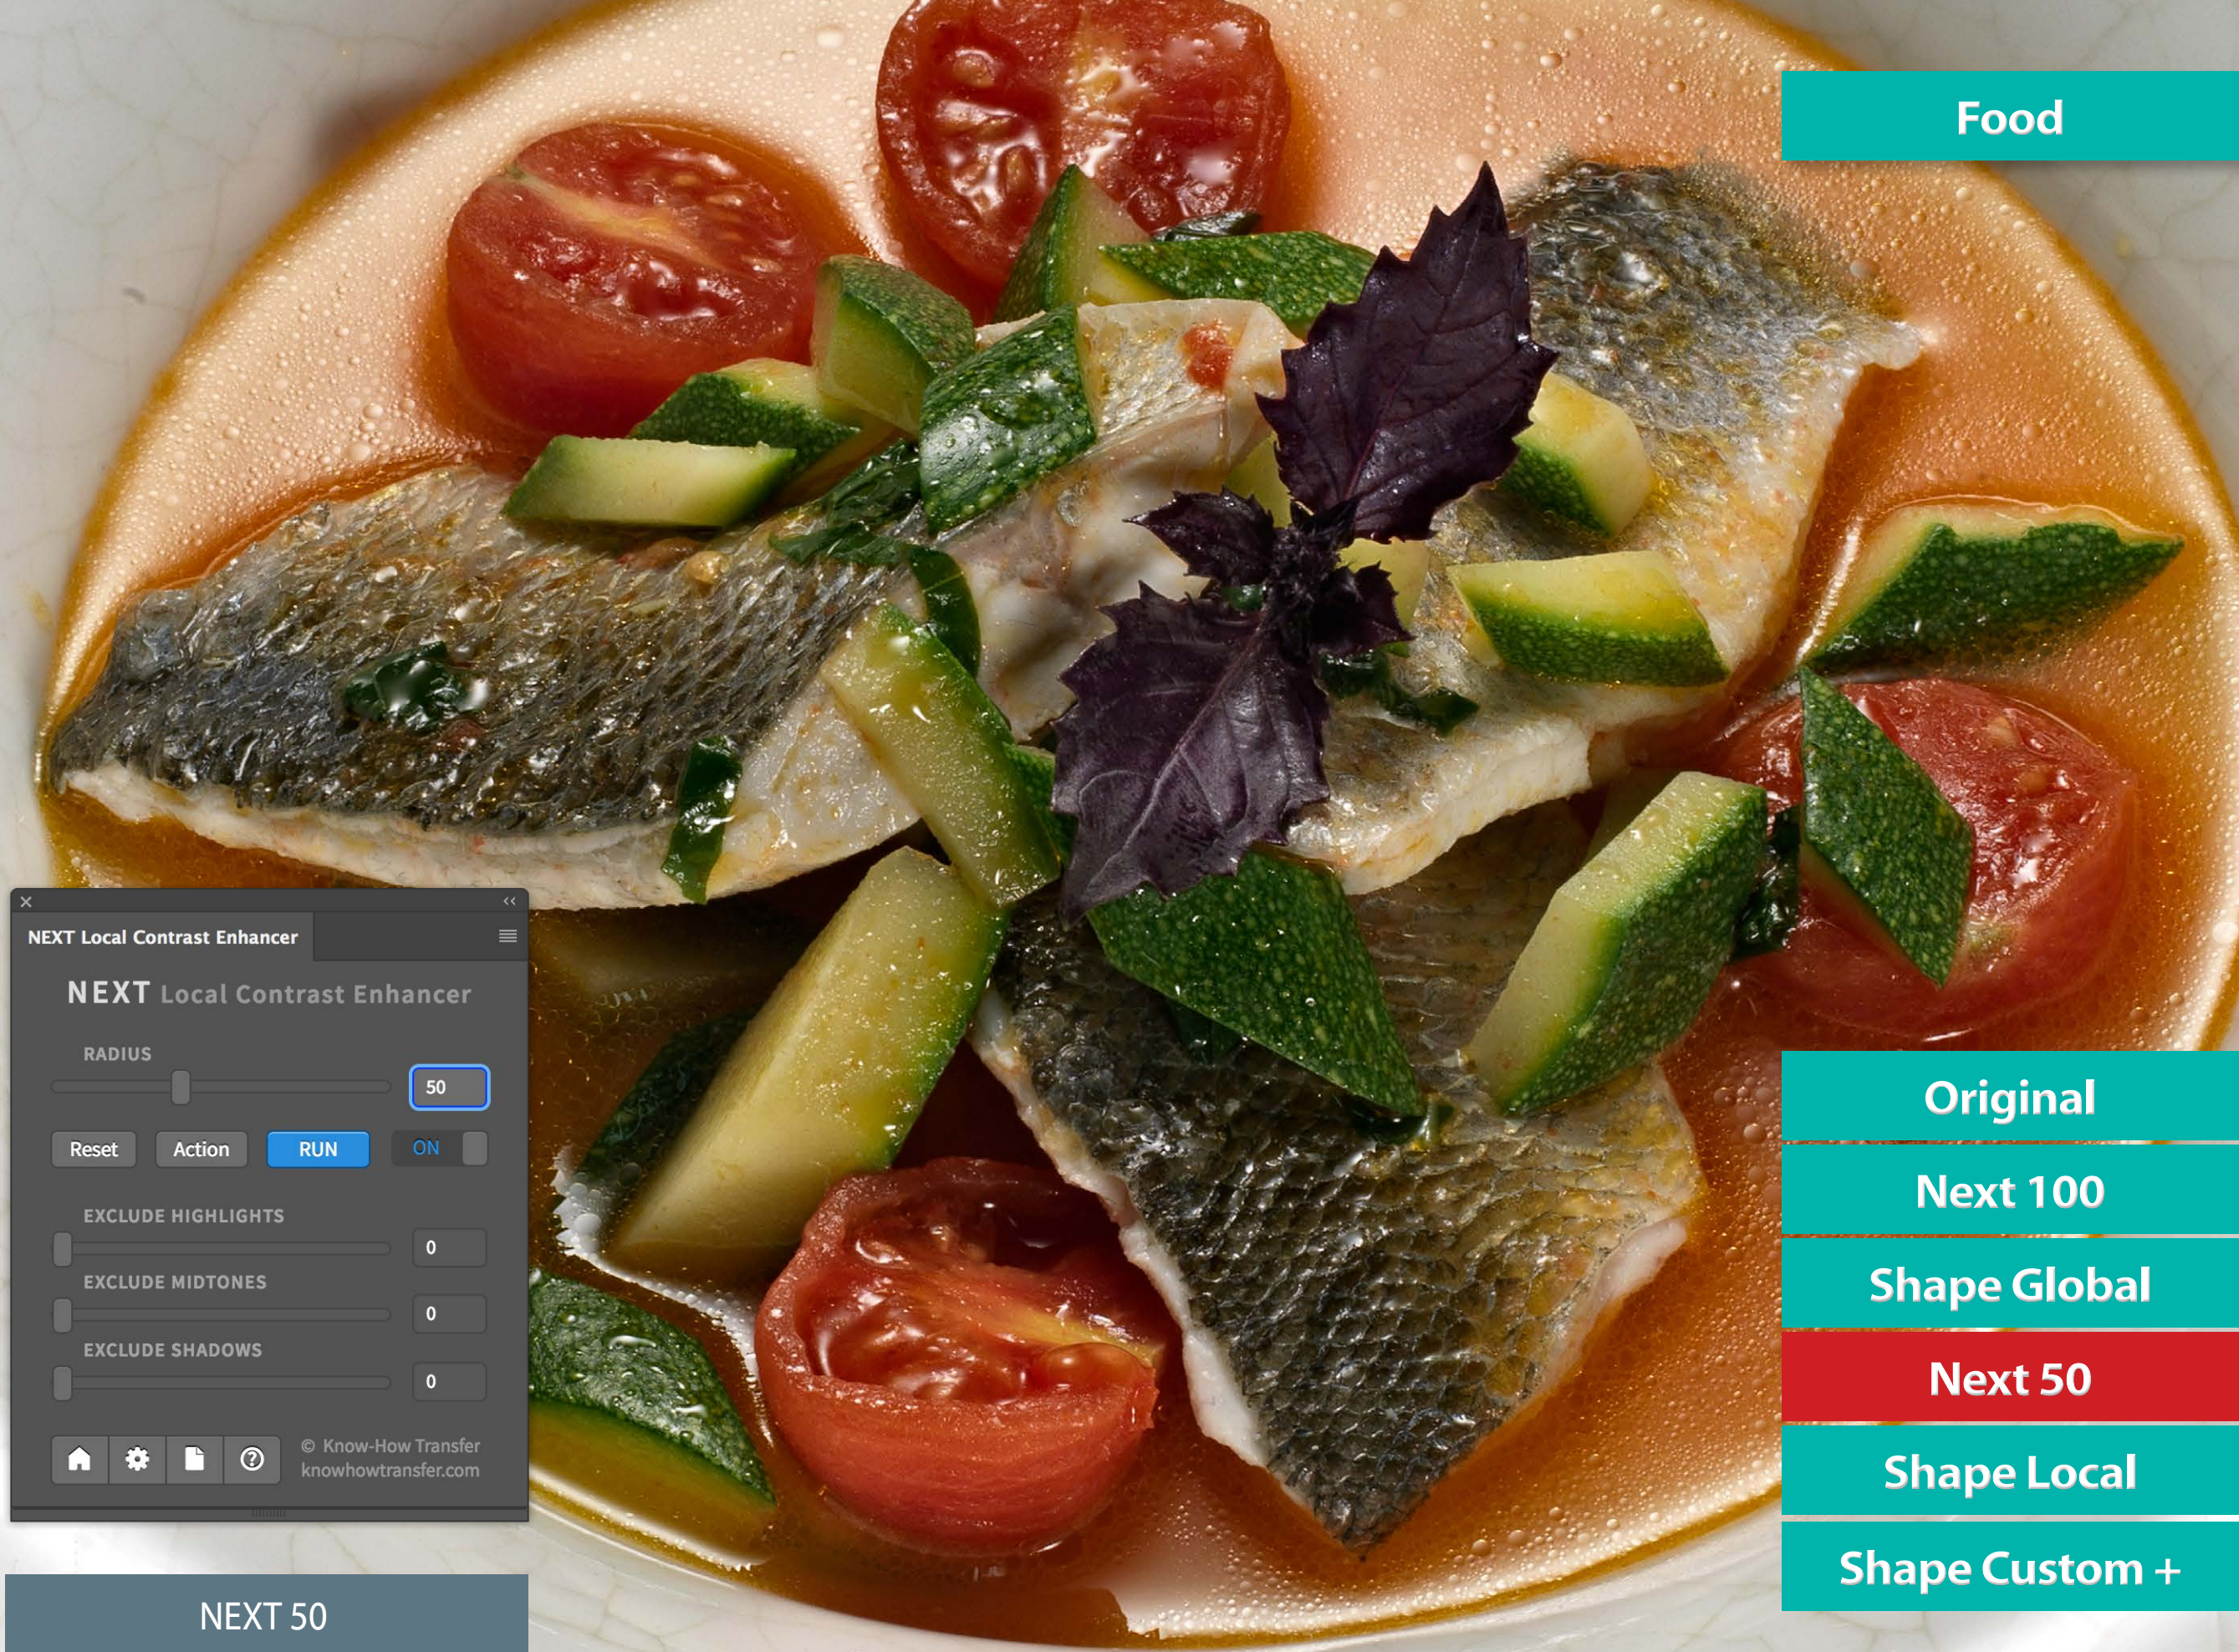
Food

NEXT Local Contrast Enhancer

NEXT Local Contrast Enhancer

RADIUS

50

Reset Action RUN ON

EXCLUDE HIGHLIGHTS

0

EXCLUDE MIDTONES

0

EXCLUDE SHADOWS

0

© Know-How Transfer
knowhowtransfer.com

NEXT 50

Original

Next 100

Shape Global

Next 50

Shape Local

Shape Custom +